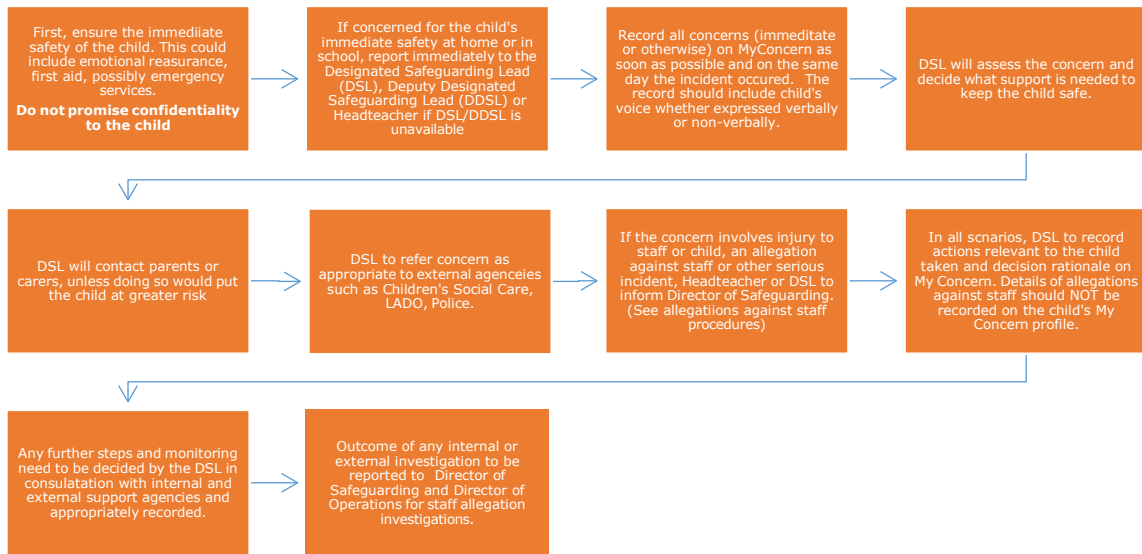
First, ensure the immediiate safety of the child. This could include emotional reasurance, first aid, possibly emergency services.

**Do not promise confidentiality to the child**

If concerned for the child's immediate safety at home or in school, report immediately to the Designated Safeguarding Lead (DSL), Deputy Designated Safeguarding Lead (DDSL) or Headteacher if DSL/DDSL is unavailable

Record all concerns (immeditate or otherwise) on MyConcern as soon as possible and on the same day the incident occured. The record should include child's voice whether expressed verbally or non-verbally.

DSL will assess the concern and decide what support is needed to keep the child safe.

DSL will contact parents or carers, unless doing so would put the child at greater risk

DSL to refer concern as appropriate to external agenceies such as Children's Social Care, LADO, Police.

If the concern involves injury to staff or child, an allegation against staff or other serious incident, Headteacher or DSL to inform Director of Safeguarding. (See allegations against staff procedures)

In all scnarios, DSL to record actions relevant to the child taken and decision rationale on My Concern. Details of allegations against staff should NOT be recorded on the child's My Concern profile.

Any further steps and monitoring need to be decided by the DSL in consulatation with internal and external support agencies and appropriately recorded.

Outcome of any internal or external investigation to be reported to Director of Safeguarding and Director of Operations for staff allegation investigations.